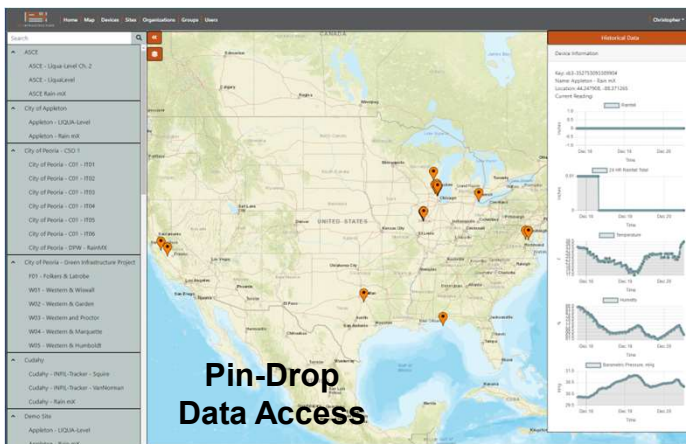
Home Map Devices Sites Organizations Groups Users

Christopher

Search

ASCE
ASCE - Liqua-Level Ch. 2
ASCE - LiquaLevel
ASCE Rain mX

City of Appleton
Appleton - LIQUA-Level
Appleton - Rain mX

City of Peoria - CSO 1
City of Peoria - C01 - IT01
City of Peoria - C01 - IT02
City of Peoria - C01 - IT03
City of Peoria - C01 - IT04
City of Peoria - C01 - IT05
City of Peoria - C01 - IT06
City of Peoria - DPW - RainMX

City of Peoria - Green Infrastructure Project
F01 - Folkers & Latrobe
W01 - Western & Wiswall
W02 - Western & Garden
W03 - Western and Proctor
W04 - Western & Marquette
W05 - Western & Humboldt

Cudahy
Cudahy - INFIL-Tracker - Squire
Cudahy - INFIL-Tracker - VanNorman
Cudahy - Rain mX

Demo Sites
Appleton - LIQUA-Level

CANADA
UNITED STATES

Historical Data
Device Information
Key: sb3-352753090109904
Name: Appleton - Rain mX
Location: 44.247908, -88.371265
Current Reading:

Rainfall
Dec 18 Dec 19 Dec 20
Time
24 HR Rainfall Total
Temperature
Humidity
Barometric Pressure, mmHg

Pin-Drop
Data Access